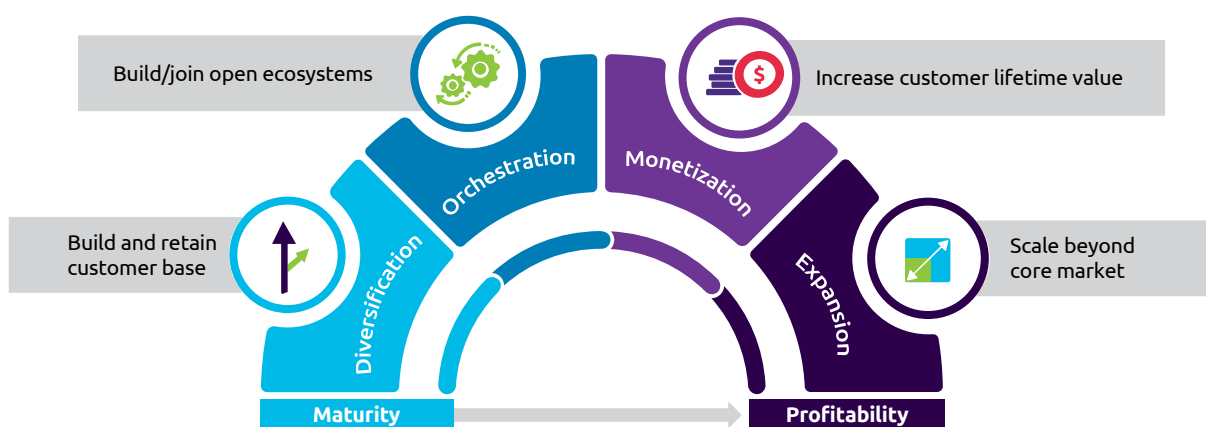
Build/join open ecosystems

Increase customer lifetime value

Build and retain customer base

Scale beyond core market

Orchestration

Monetization

Diversification

Expansion

$

Maturity

Profitability